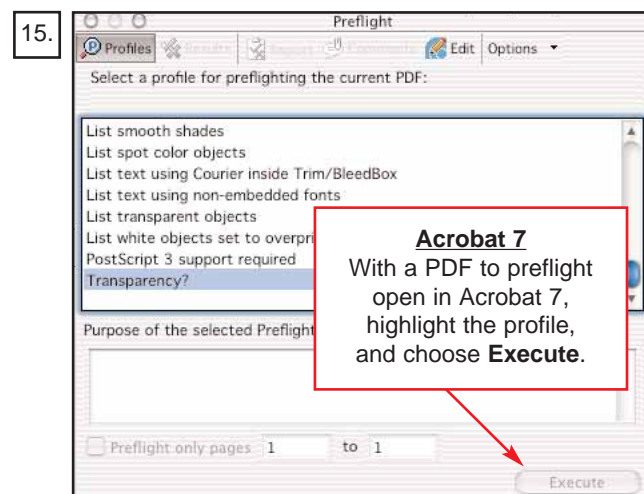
15.

Preflight

Profiles Results Report Comments Edit Options

Select a profile for preflighting the current PDF:

List smooth shades
List spot color objects
List text using Courier inside Trim/BleedBox
List text using non-embedded fonts
List transparent objects
List white objects set to overpri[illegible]
PostScript 3 support required
Transparency?

Purpose of the selected Preflight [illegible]

Preflight only pages 1 to 1

Execute

Acrobat 7
With a PDF to preflight open in Acrobat 7, highlight the profile, and choose **Execute**.